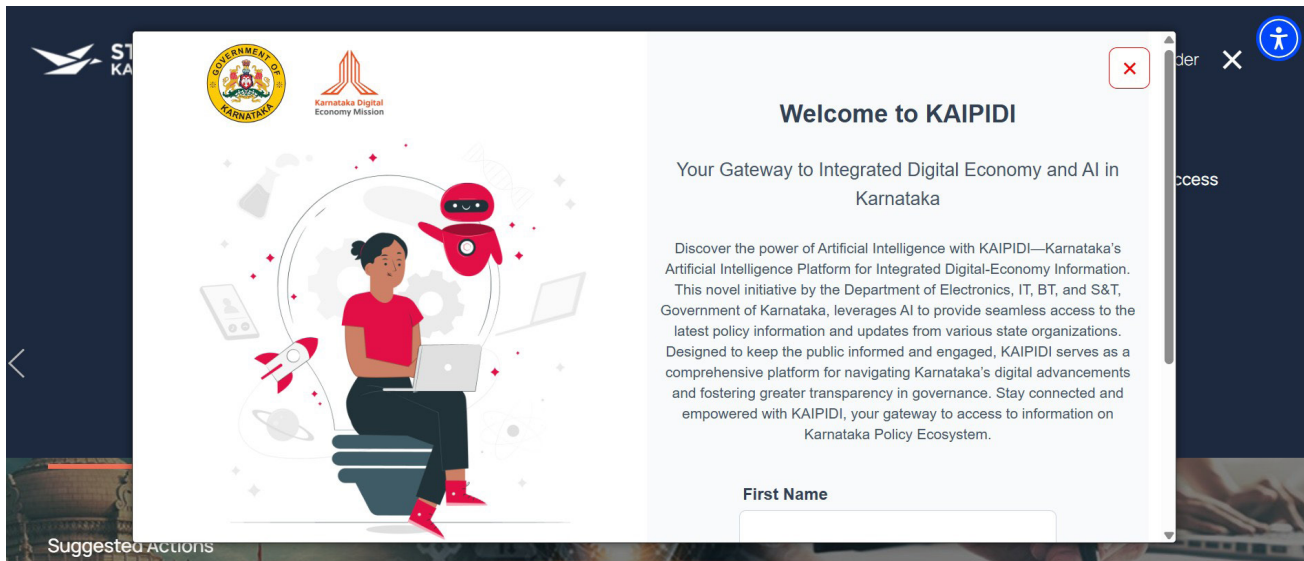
ST
KA

der

ccess

GOVERNMENT OF KARNATAKA

Karnataka Digital Economy Mission

×

Welcome to KAIPIDI

Your Gateway to Integrated Digital Economy and AI in Karnataka

Discover the power of Artificial Intelligence with KAIPIDI—Karnataka's Artificial Intelligence Platform for Integrated Digital-Economy Information. This novel initiative by the Department of Electronics, IT, BT, and S&T, Government of Karnataka, leverages AI to provide seamless access to the latest policy information and updates from various state organizations. Designed to keep the public informed and engaged, KAIPIDI serves as a comprehensive platform for navigating Karnataka's digital advancements and fostering greater transparency in governance. Stay connected and empowered with KAIPIDI, your gateway to access to information on Karnataka Policy Ecosystem.

First Name

Suggested Actions